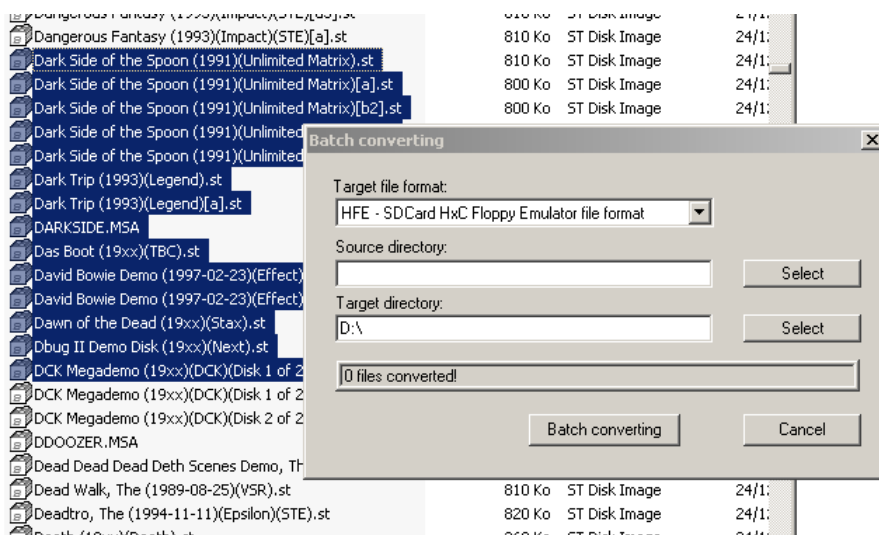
Dangerous Fantasy (1993)(Impact)(STE)[a3].st 810 Ko ST Disk Image 24/1
Dangerous Fantasy (1993)(Impact)(STE)[a].st 810 Ko ST Disk Image 24/1
Dark Side of the Spoon (1991)(Unlimited Matrix).st 810 Ko ST Disk Image 24/1
Dark Side of the Spoon (1991)(Unlimited Matrix)[a].st 800 Ko ST Disk Image 24/1
Dark Side of the Spoon (1991)(Unlimited Matrix)[b2].st 800 Ko ST Disk Image 24/1
Dark Side of the Spoon (1991)(Unlimited
Dark Side of the Spoon (1991)(Unlimited
Dark Trip (1993)(Legend).st
Dark Trip (1993)(Legend)[a].st
DARKSIDE.MSA
Das Boot (19xx)(TBC).st
David Bowie Demo (1997-02-23)(Effect)
David Bowie Demo (1997-02-23)(Effect)
Dawn of the Dead (19xx)(Stax).st
Dbug II Demo Disk (19xx)(Next).st
DCK Megademo (19xx)(DCK)(Disk 1 of 2
DCK Megademo (19xx)(DCK)(Disk 1 of 2
DCK Megademo (19xx)(DCK)(Disk 2 of 2
DDOOZER.MSA
Dead Dead Dead Deth Scenes Demo, Th
Dead Walk, The (1989-08-25)(VSR).st 810 Ko ST Disk Image 24/1
Deadtro, The (1994-11-11)(Epsilon)(STE).st 820 Ko ST Disk Image 24/1

Batching converting
Target file format:
HFE - SDCard HxC Floppy Emulator file format
Source directory:
Select
Target directory:
D:\
Select
0 files converted!
Batch converting
Cancel